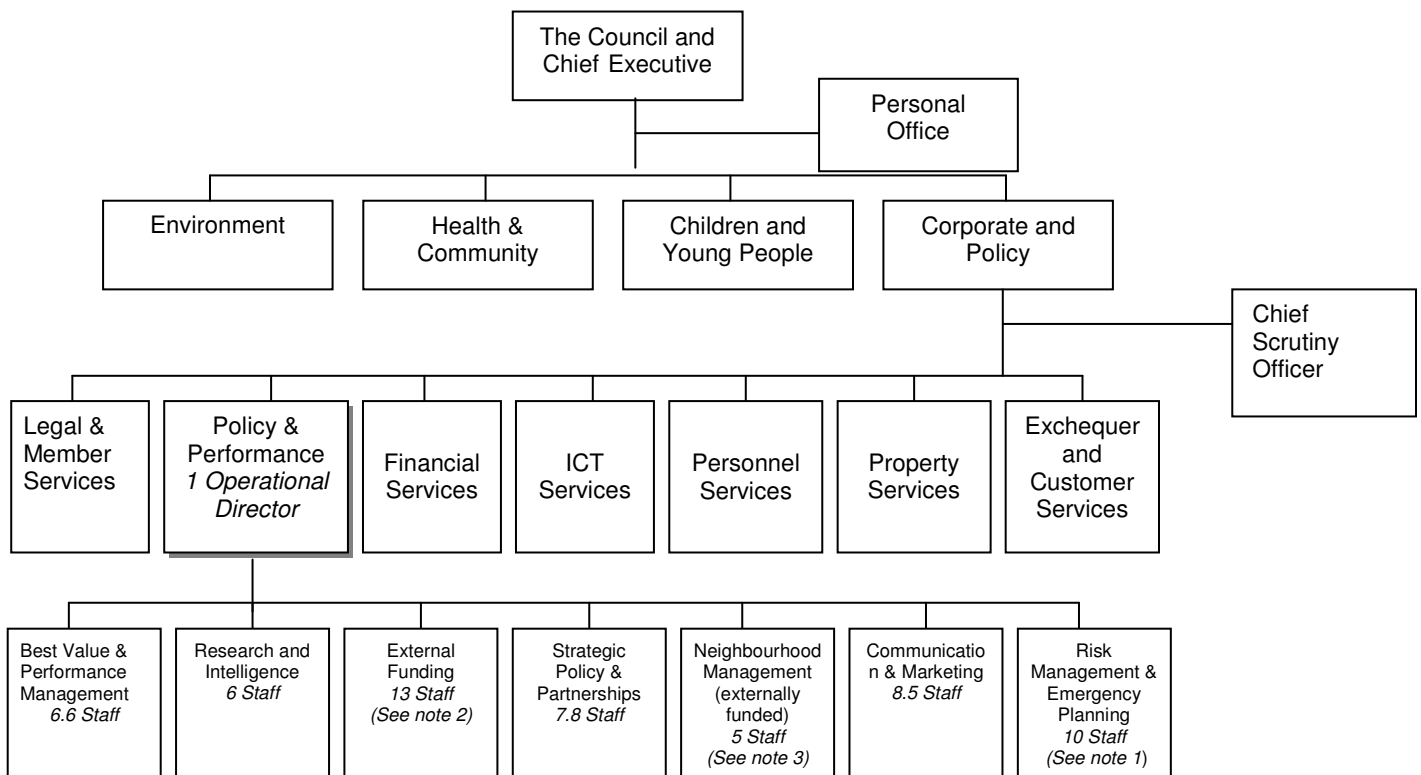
The Council and Chief Executive

Personal Office

Environment

Health & Community

Children and Young People

Corporate and Policy

Chief Scrutiny Officer

Legal & Member Services

Policy & Performance
*1 Operational Director*

Financial Services

ICT Services

Personnel Services

Property Services

Exchequer and Customer Services

Best Value & Performance Management
*6.6 Staff*

Research and Intelligence
*6 Staff*

External Funding
*13 Staff*
*(See note 2)*

Strategic Policy & Partnerships
*7.8 Staff*

Neighbourhood Management (externally funded)
*5 Staff*
*(See note 3)*

Communicatio n & Marketing
*8.5 Staff*

Risk Management & Emergency Planning
*10 Staff*
*(See note 1)*